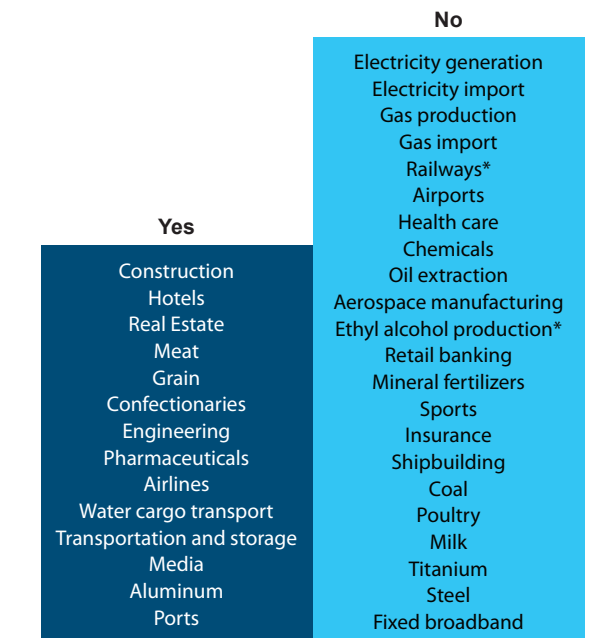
Yes

Construction
Hotels
Real Estate
Meat
Grain
Confectionaries
Engineering
Pharmaceuticals
Airlines
Water cargo transport
Transportation and storage
Media
Aluminum
Ports

No

Electricity generation
Electricity import
Gas production
Gas import
Railways*
Airports
Health care
Chemicals
Oil extraction
Aerospace manufacturing
Ethyl alcohol production*
Retail banking
Mineral fertilizers
Sports
Insurance
Shipbuilding
Coal
Poultry
Milk
Titanium
Steel
Fixed broadband